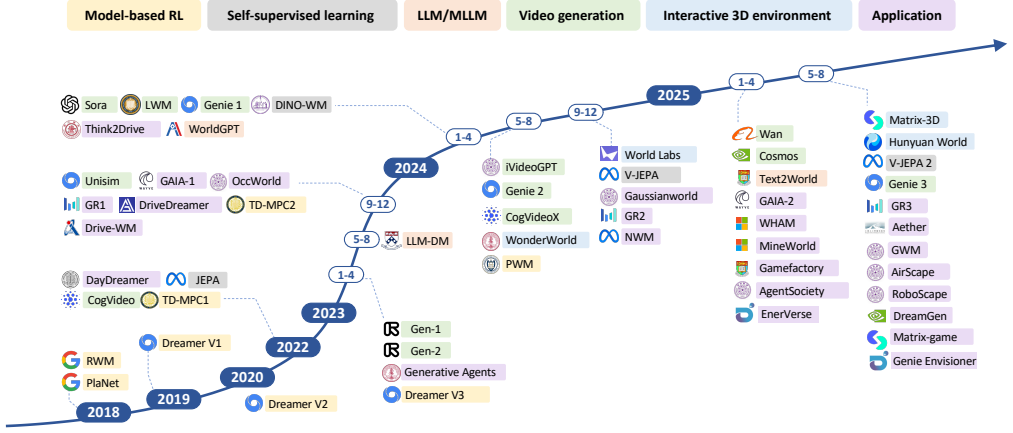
Model-based RL | Self-supervised learning | LLM/MLLM | Video generation | Interactive 3D environment | Application

Sora LWM Genie 1 DINO-WM
Think2Drive WorldGPT

Unisim GAIA-1 OccWorld
GR1 DriveDreamer TD-MPC2
Drive-WM

DayDreamer JEPA
CogVideo TD-MPC1

RWM
PlaNet

Dreamer V1

Dreamer V2

2018
2019
2020
2022
2023
1-4
5-8
LLM-DM
9-12
2024
1-4
5-8
9-12
2025
1-4
5-8

Gen-1
Gen-2
Generative Agents
Dreamer V3

iVideoGPT
Genie 2
CogVideoX
WonderWorld
PWM

World Labs
V-JEPA
Gaussianworld
GR2
NWM

Wan
Cosmos
Text2World
GAIA-2
WHAM
MineWorld
Gamefactory
AgentSociety
EnerVerse

Matrix-3D
Hunyuan World
V-JEPA 2
Genie 3
GR3
Aether
GWM
AirScape
RoboScape
DreamGen
Matrix-game
Genie Envisioner